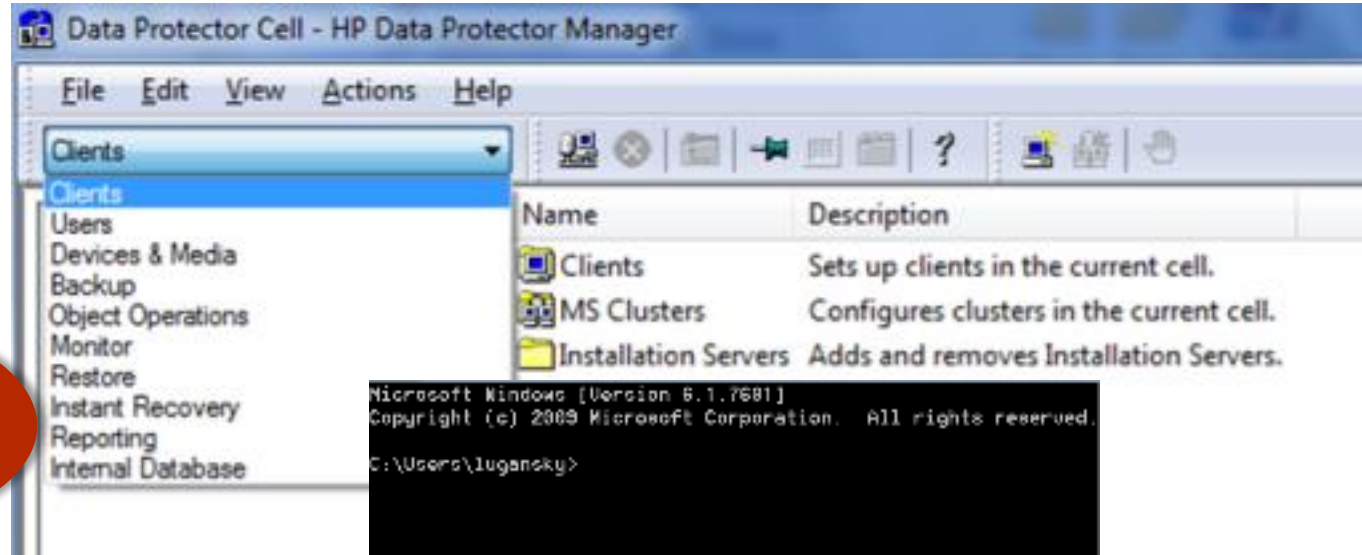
Data Protector Cell - HP Data Protector Manager

File Edit View Actions Help

Clients

Clients
Users
Devices & Media
Backup
Object Operations
Monitor
Restore
Instant Recovery
Reporting
Internal Database

| Name | Description |
|---|---|
| Clients | Sets up clients in the current cell. |
| MS Clusters | Configures clusters in the current cell. |
| Installation Servers | Adds and removes Installation Servers. |

Microsoft Windows [Version 6.1.7601]
Copyright (c) 2009 Microsoft Corporation. All rights reserved.

C:\Users\lugansky>